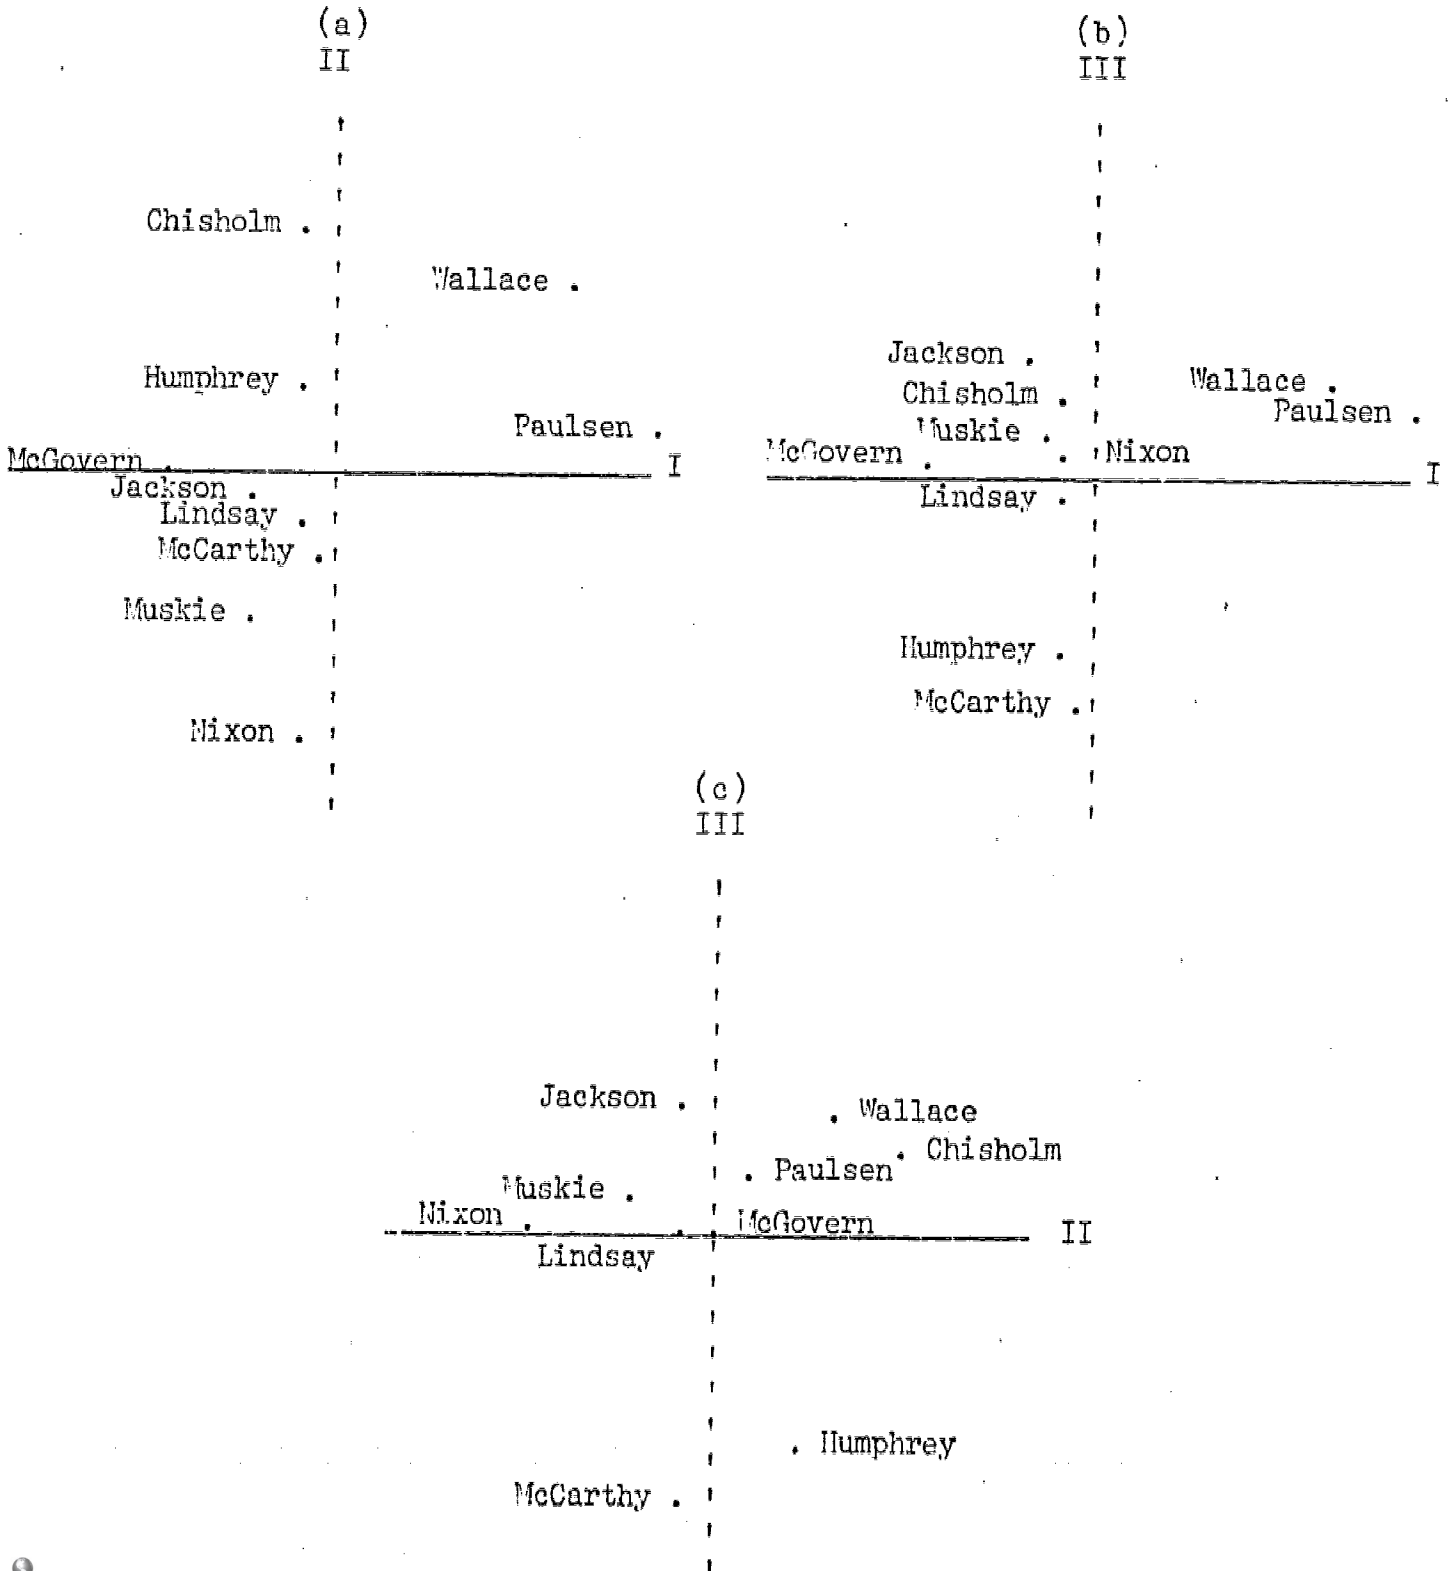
(a)
II

Chisholm

Wallace

Humphrey

Paulsen

McGovern

I

Jackson

Lindsay

McCarthy

Muskie

Nixon

(b)
III

Jackson

Chisholm

Muskie

Wallace

Paulsen

McGovern

Nixon

I

Lindsay

Humphrey

McCarthy

(c)
III

Jackson

Wallace

Chisholm

Paulsen

Muskie

Nixon

McGovern

II

Lindsay

Humphrey

McCarthy